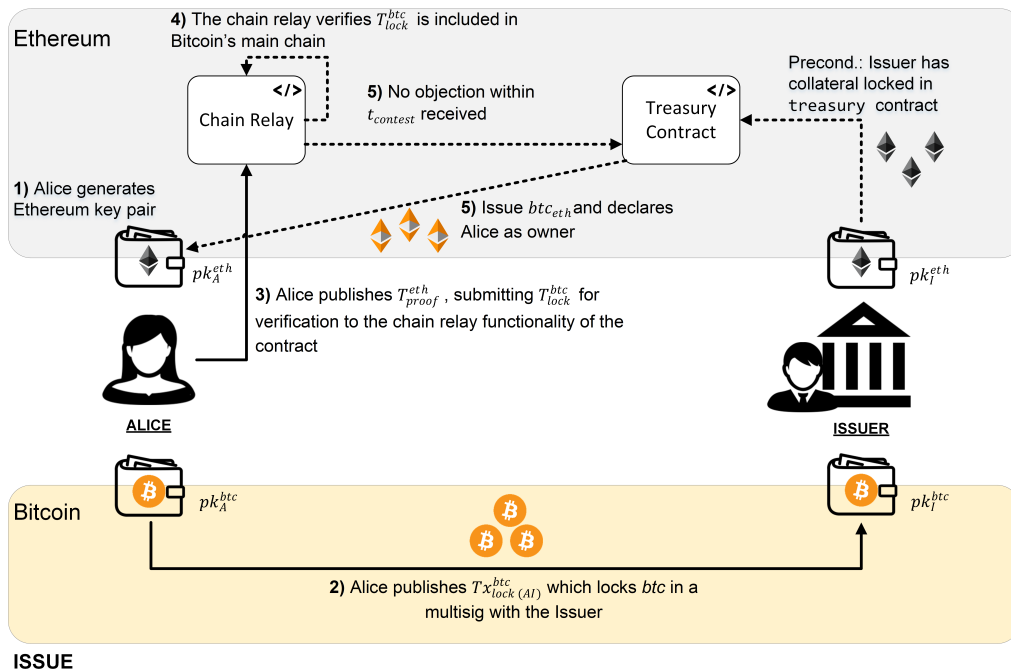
Ethereum

4) The chain relay verifies $T_{lock}^{btc}$ is included in Bitcoin's main chain

Chain Relay

5) No objection within $t_{contest}$ received

Treasury Contract

Precond.: Issuer has collateral locked in treasury contract

1) Alice generates Ethereum key pair

5) Issue $btc_{eth}$ and declares Alice as owner

$pk_A^{eth}$

$pk_I^{eth}$

3) Alice publishes $T_{proof}^{eth}$ , submitting $T_{lock}^{btc}$ for verification to the chain relay functionality of the contract

ALICE

ISSUER

Bitcoin

$pk_A^{btc}$

$pk_I^{btc}$

2) Alice publishes $Tx_{lock\ (AI)}^{btc}$ which locks $btc$ in a multisig with the Issuer

ISSUE